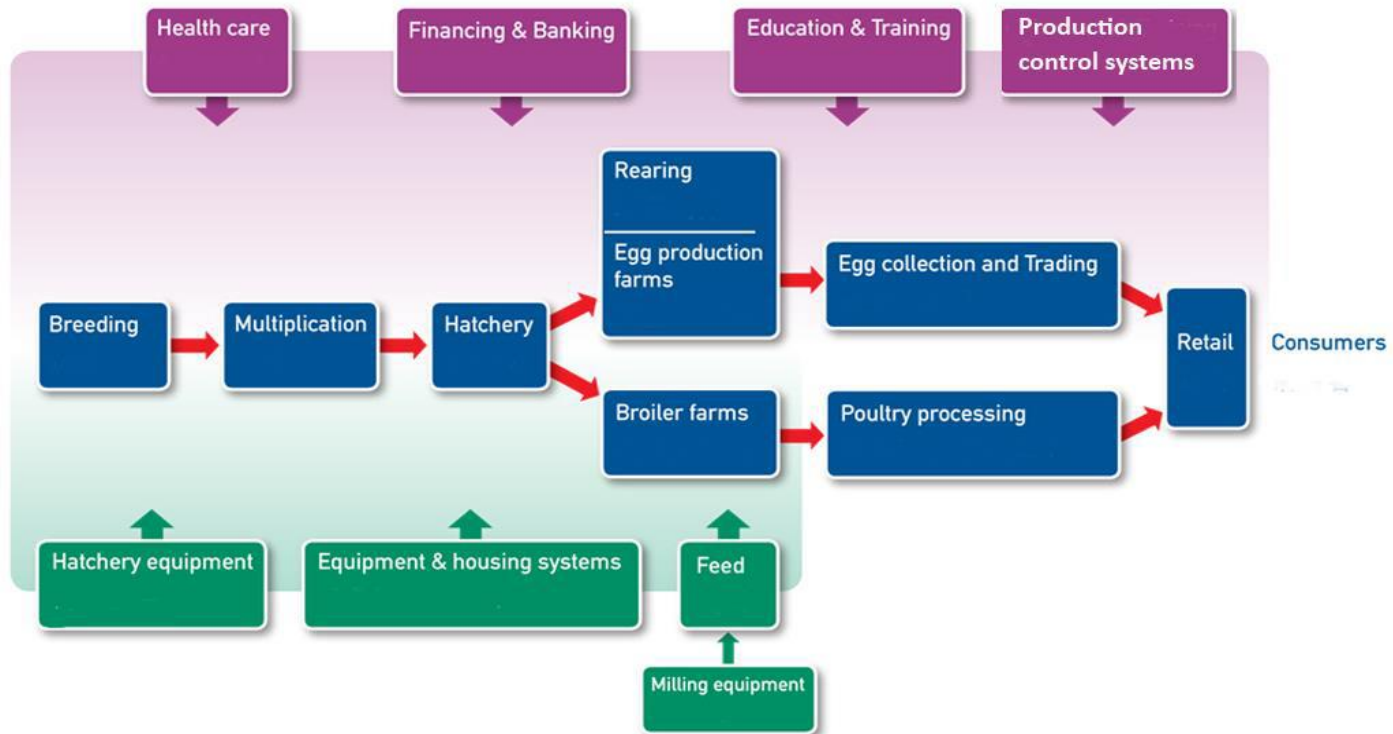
Health care

Financing & Banking

Education & Training

Production control systems

Rearing

Egg production farms

Egg collection and Trading

Breeding

Multiplication

Hatchery

Retail

Consumers

Broiler farms

Poultry processing

Hatchery equipment

Equipment & housing systems

Feed

Milling equipment